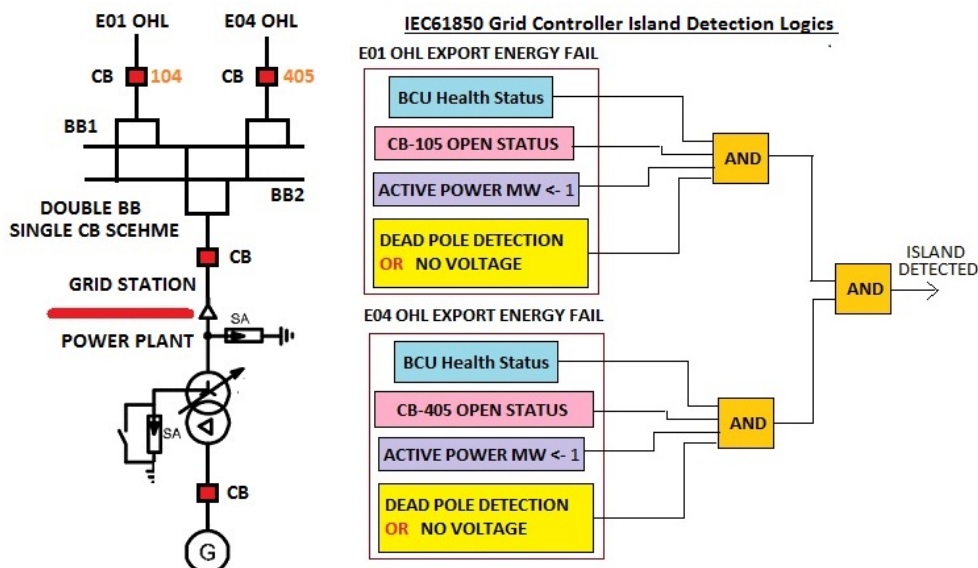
E01 OHL

E04 OHL

CB 104

CB 405

BB1

BB2

DOUBLE BB
SINGLE CB SCEHME

CB

GRID STATION

POWER PLANT

SA

SA

CB

G

IEC61850 Grid Controller Island Detection Logics

E01 OHL EXPORT ENERGY FAIL

BCU Health Status

CB-105 OPEN STATUS

ACTIVE POWER MW <- 1

DEAD POLE DETECTION
OR NO VOLTAGE

AND

E04 OHL EXPORT ENERGY FAIL

BCU Health Status

CB-405 OPEN STATUS

ACTIVE POWER MW <- 1

DEAD POLE DETECTION
OR NO VOLTAGE

AND

AND

ISLAND
DETECTED